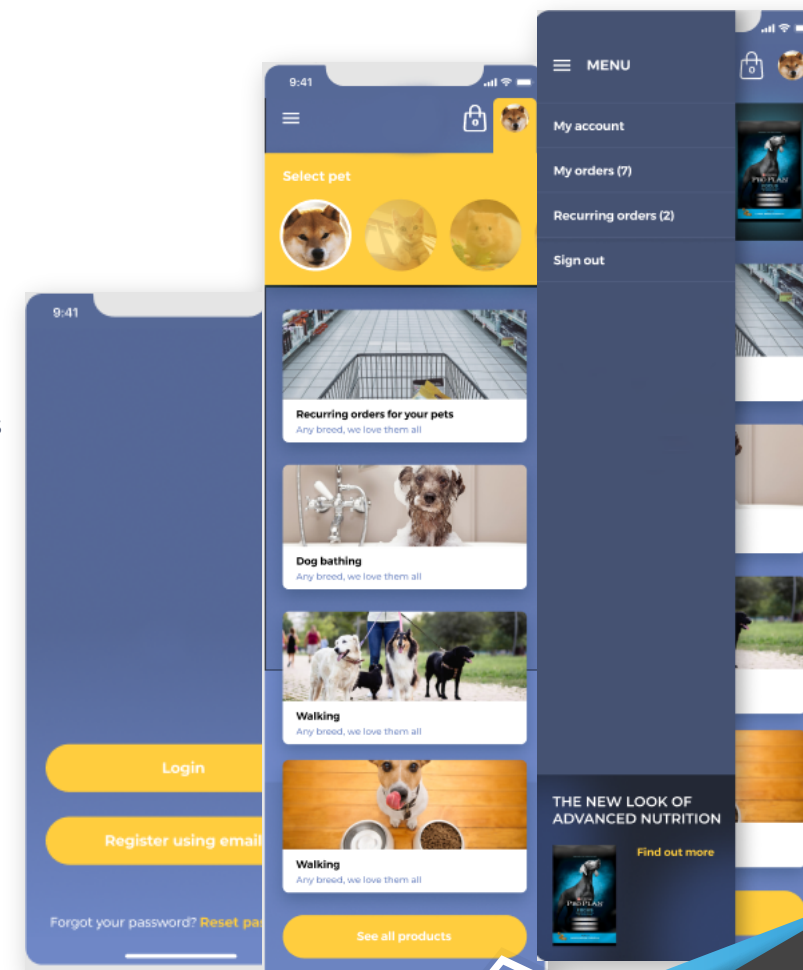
9:41

Login

Register using email

Forgot your password? Reset pas

9:41

Select pet

Recurring orders for your pets
Any breed, we love them all

Dog bathing
Any breed, we love them all

Walking
Any breed, we love them all

Walking
Any breed, we love them all

See all products

MENU

My account

My orders (7)

Recurring orders (2)

Sign out

THE NEW LOOK OF ADVANCED NUTRITION

Find out more

PRO PLAN